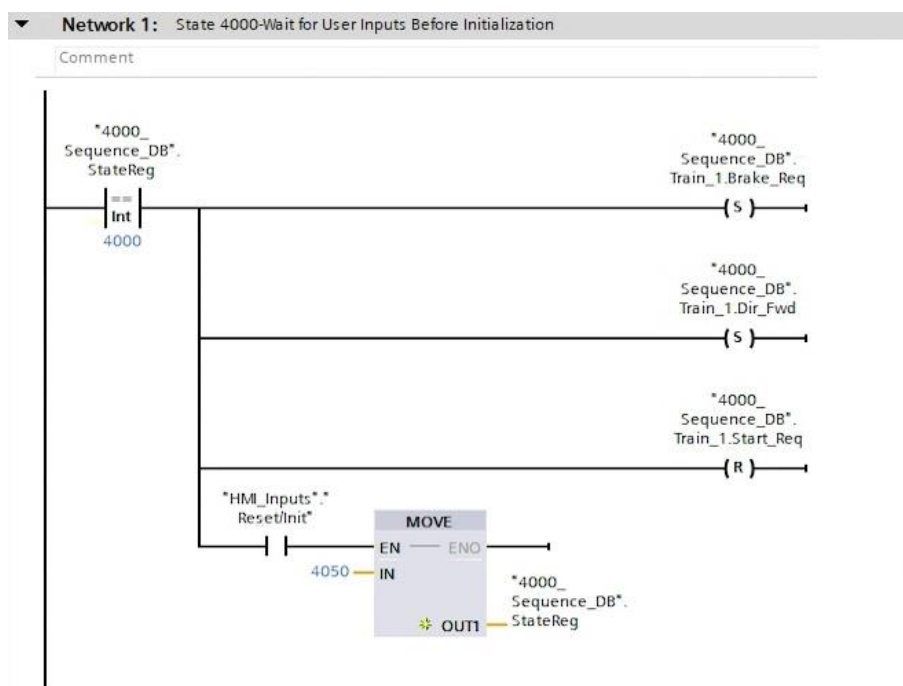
Network 1: State 4000-Wait for User Inputs Before Initialization

Comment

"4000_ Sequence_DB". StateReg

==
Int
4000

"4000_ Sequence_DB". Train_1.Brake_Req

S

"4000_ Sequence_DB". Train_1.Dir_Fwd

S

"4000_ Sequence_DB". Train_1.Start_Req

R

"HMI_Inputs"." Reset/Init"

MOVE
EN
ENO
4050
IN
OUT1
"4000_ Sequence_DB". StateReg